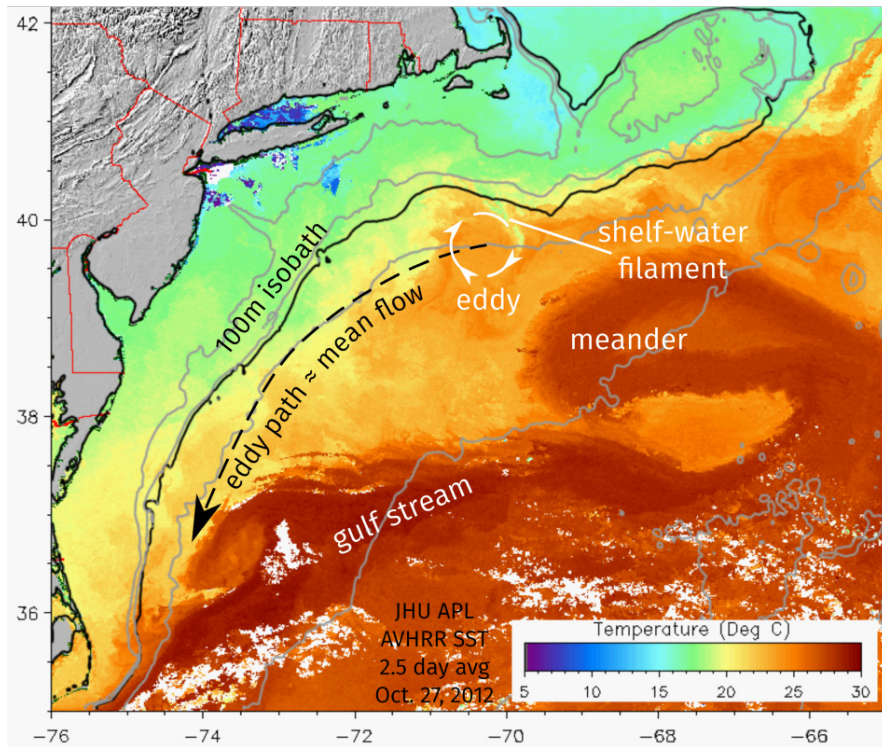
42

40

38

36

100m isobath

eddy path ≈ mean flow

eddy

shelf-water filament

meander

gulf stream

JHU APL
AVHRR SST
2.5 day avg
Oct. 27, 2012

Temperature (Deg C)

5 10 15 20 25 30

-76 -74 -72 -70 -68 -66